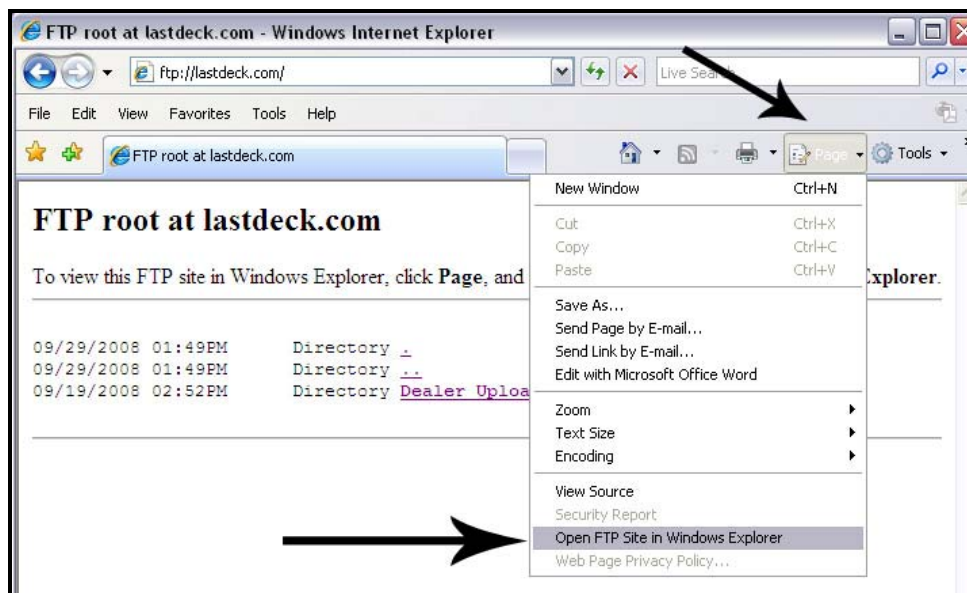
FTP root at lastdeck.com - Windows Internet Explorer

ftp://lastdeck.com/

Live Search

File Edit View Favorites Tools Help

FTP root at lastdeck.com

Page Tools

FTP root at lastdeck.com

To view this FTP site in Windows Explorer, click **Page**, and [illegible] **Explorer**.

09/29/2008 01:49PM Directory .
09/29/2008 01:49PM Directory ..
09/19/2008 02:52PM Directory Dealer Uploa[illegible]

New Window Ctrl+N
Cut Ctrl+X
Copy Ctrl+C
Paste Ctrl+V
Save As...
Send Page by E-mail...
Send Link by E-mail...
Edit with Microsoft Office Word
Zoom
Text Size
Encoding
View Source
Security Report
Open FTP Site in Windows Explorer
Web Page Privacy Policy...